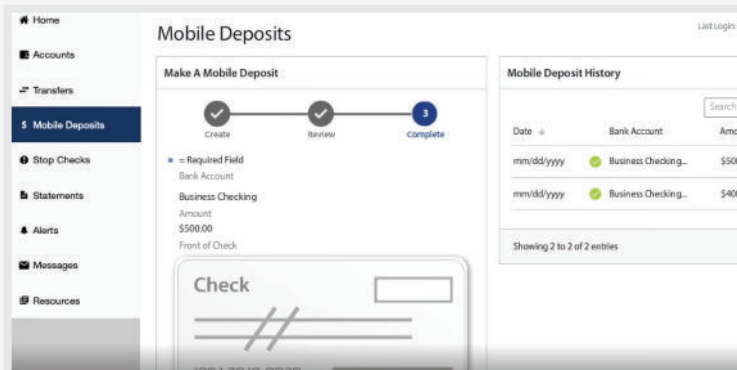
Home
Accounts
Transfers
$ Mobile Deposits
Stop Checks
Statements
Alerts
Messages
Resources

Mobile Deposits

Last Login:

Make A Mobile Deposit

Create Review 3 Complete

* = Required Field
Bank Account
Business Checking
Amount
$500.00
Front of Check

Check

Mobile Deposit History

Search

| Date | Bank Account | Amo |
|---|---|---|
| mm/dd/yyyy | Business Checking... | $500 |
| mm/dd/yyyy | Business Checking... | $400 |

Showing 2 to 2 of 2 entries